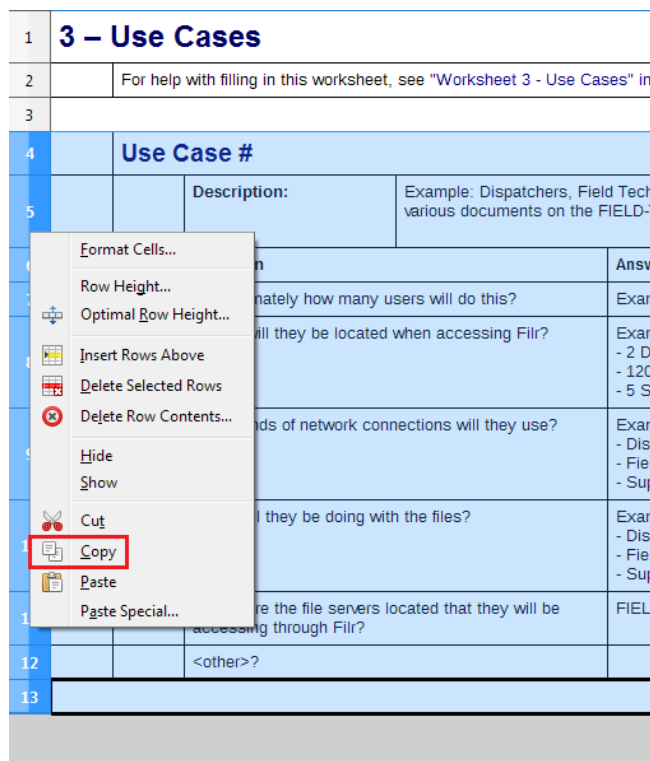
1 3 – Use Cases
2 For help with filling in this worksheet, see "Worksheet 3 - Use Cases" in
3
4 Use Case #
5 Description: Example: Dispatchers, Field Tech various documents on the FIELD-
Format Cells...
Row Height...
Optimal Row Height...
Insert Rows Above
Delete Selected Rows
Delete Row Contents...
Hide
Show
Cut
Copy
Paste
Paste Special...
n
Answ
mately how many users will do this?
Exar
ill they be located when accessing Filr?
Exar
- 2 D
- 120
- 5 S
nds of network connections will they use?
Exar
- Dis
- Fie
- Sup
l they be doing with the files?
Exar
- Dis
- Fie
- Sup
re the file servers located that they will be accessing through Filr?
FIEL
12 <other>?
13